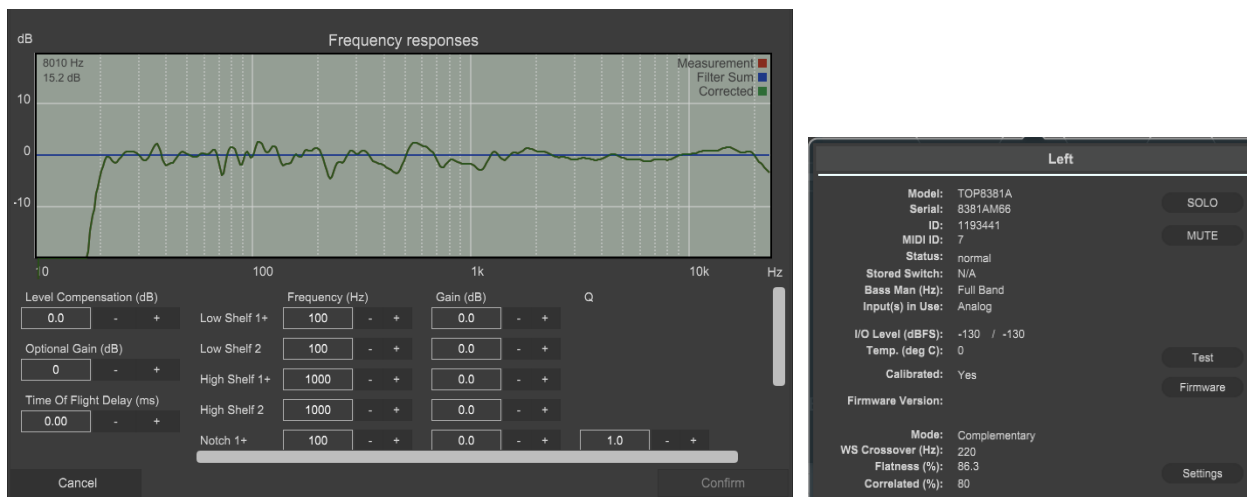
dB

Frequency responses

8010 Hz
15.2 dB

Measurement
Filter Sum
Corrected

10
0
-10

10
100
1k
10k
Hz

Level Compensation (dB)
0.0 - +

Optional Gain (dB)
0 - +

Time Of Flight Delay (ms)
0.00 - +

| | Frequency (Hz) | | Gain (dB) | | Q | |
|---|---|---|---|---|---|---|
| Low Shelf 1+ | 100 | - + | 0.0 | - + | | |
| Low Shelf 2 | 100 | - + | 0.0 | - + | | |
| High Shelf 1+ | 1000 | - + | 0.0 | - + | | |
| High Shelf 2 | 1000 | - + | 0.0 | - + | | |
| Notch 1+ | 100 | - + | 0.0 | - + | 1.0 | - + |

Cancel

Confirm

Left

Model: TOP8381A
Serial: 8381AM66
ID: 1193441
MIDI ID: 7
Status: normal
Stored Switch: N/A
Bass Man (Hz): Full Band
Input(s) in Use: Analog

I/O Level (dBFS): -130 / -130
Temp. (deg C): 0

Calibrated: Yes

Firmware Version:

Mode: Complementary
WS Crossover (Hz): 220
Flatness (%): 86.3
Correlated (%): 80

SOLO
MUTE
Test
Firmware
Settings